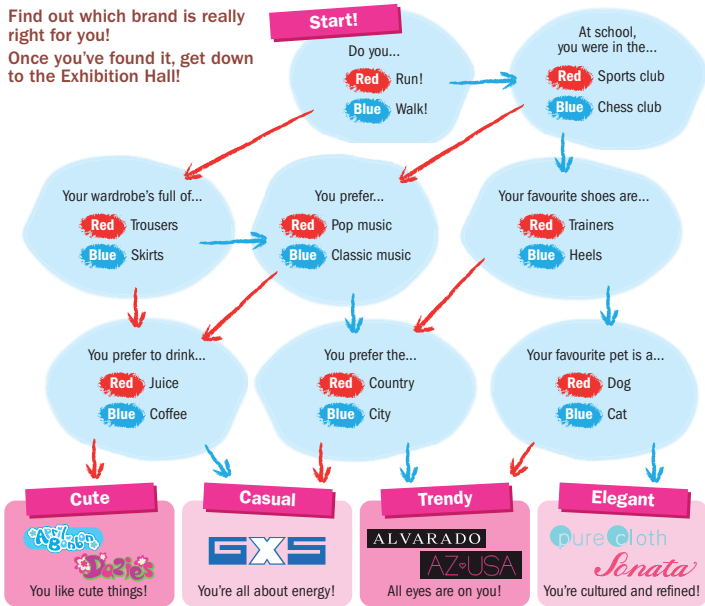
Find out which brand is really right for you!
Once you've found it, get down to the Exhibition Hall!

Start!

Do you...
Red Run!
Blue Walk!

At school, you were in the...
Red Sports club
Blue Chess club

Your wardrobe's full of...
Red Trousers
Blue Skirts

You prefer...
Red Pop music
Blue Classic music

Your favourite shoes are...
Red Trainers
Blue Heels

You prefer to drink...
Red Juice
Blue Coffee

You prefer the...
Red Country
Blue City

Your favourite pet is a...
Red Dog
Blue Cat

Cute
April Bonbon
Dazies
You like cute things!

Casual
GXS
You're all about energy!

Trendy
ALVARADO
AZ USA
All eyes are on you!

Elegant
pure cloth
Sonata
You're cultured and refined!